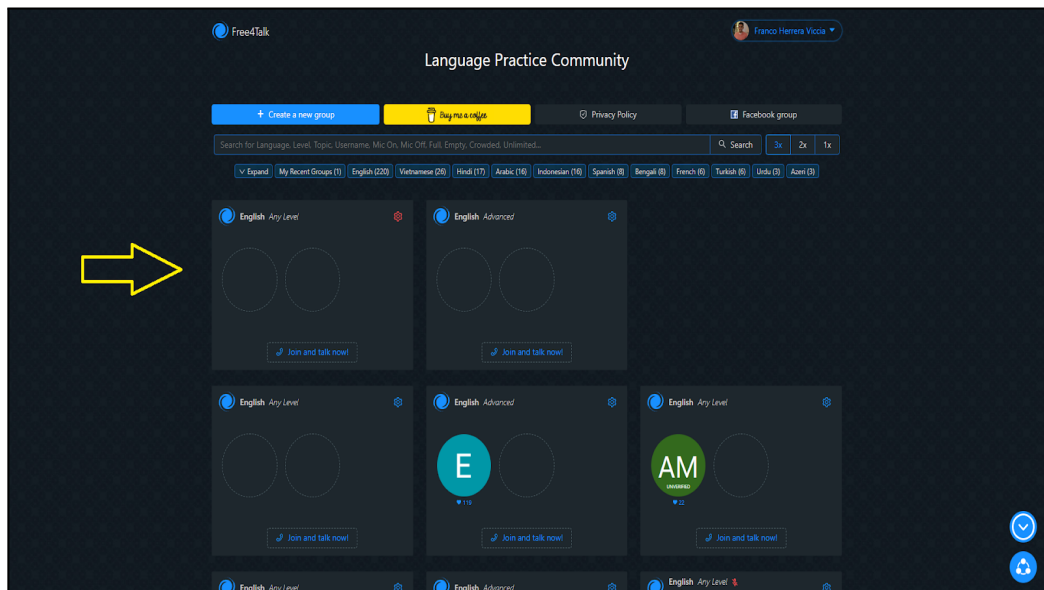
Free4Talk

Franco Herrera Viccia

Language Practice Community

+ Create a new group

Buy me a coffee

Privacy Policy

Facebook group

Search for Language, Level, Topic, Username, Mic On, Mic Off, Full, Empty, Crowded, Unlimited...

Search

3x

2x

1x

Expand | My Recent Groups (1) | English (220) | Vietnamese (26) | Hindi (17) | Arabic (16) | Indonesian (16) | Spanish (8) | Bengali (8) | French (6) | Turkish (6) | Urdu (3) | Azeri (3)

English Any Level

Join and talk now!

English Advanced

Join and talk now!

English Any Level

Join and talk now!

English Advanced

E

119

Join and talk now!

English Any Level

AM

UNVERIFIED

22

Join and talk now!

English Any Level

English Advanced

English Any Level